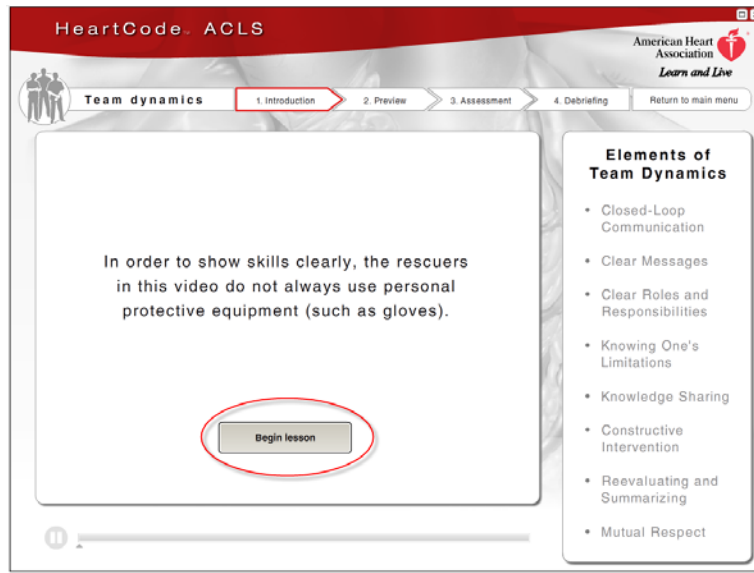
HeartCode™ ACLS

American Heart Association
Learn and Live

Team dynamics

1. Introduction

2. Preview

3. Assessment

4. Debriefing

Return to main menu

In order to show skills clearly, the rescuers in this video do not always use personal protective equipment (such as gloves).

Begin lesson

Elements of Team Dynamics

• Closed-Loop Communication

• Clear Messages

• Clear Roles and Responsibilities

• Knowing One's Limitations

• Knowledge Sharing

• Constructive Intervention

• Reevaluating and Summarizing

• Mutual Respect